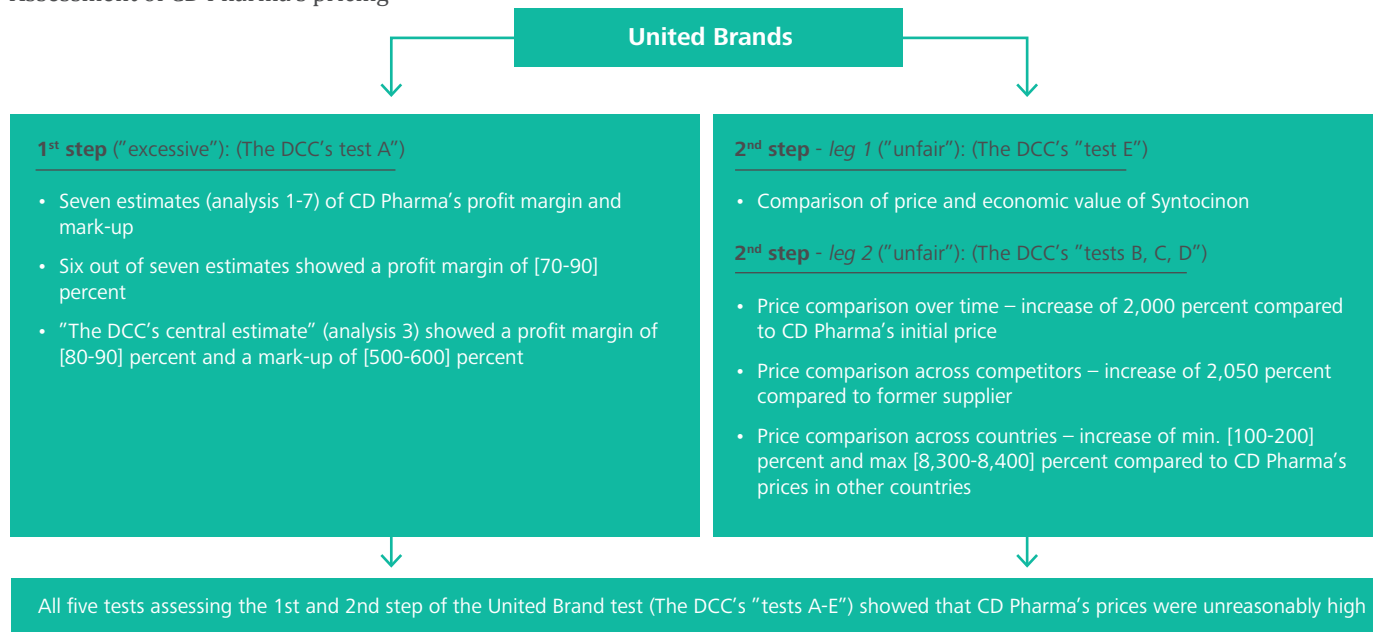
United Brands

1st step ("excessive"): (The DCC's test A")

• Seven estimates (analysis 1-7) of CD Pharma's profit margin and mark-up
• Six out of seven estimates showed a profit margin of [70-90] percent
• "The DCC's central estimate" (analysis 3) showed a profit margin of [80-90] percent and a mark-up of [500-600] percent

2nd step - leg 1 ("unfair"): (The DCC's "test E")

• Comparison of price and economic value of Syntocinon

2nd step - leg 2 ("unfair"): (The DCC's "tests B, C, D")

• Price comparison over time – increase of 2,000 percent compared to CD Pharma's initial price
• Price comparison across competitors – increase of 2,050 percent compared to former supplier
• Price comparison across countries – increase of min. [100-200] percent and max [8,300-8,400] percent compared to CD Pharma's prices in other countries

All five tests assessing the 1st and 2nd step of the United Brand test (The DCC's "tests A-E") showed that CD Pharma's prices were unreasonably high